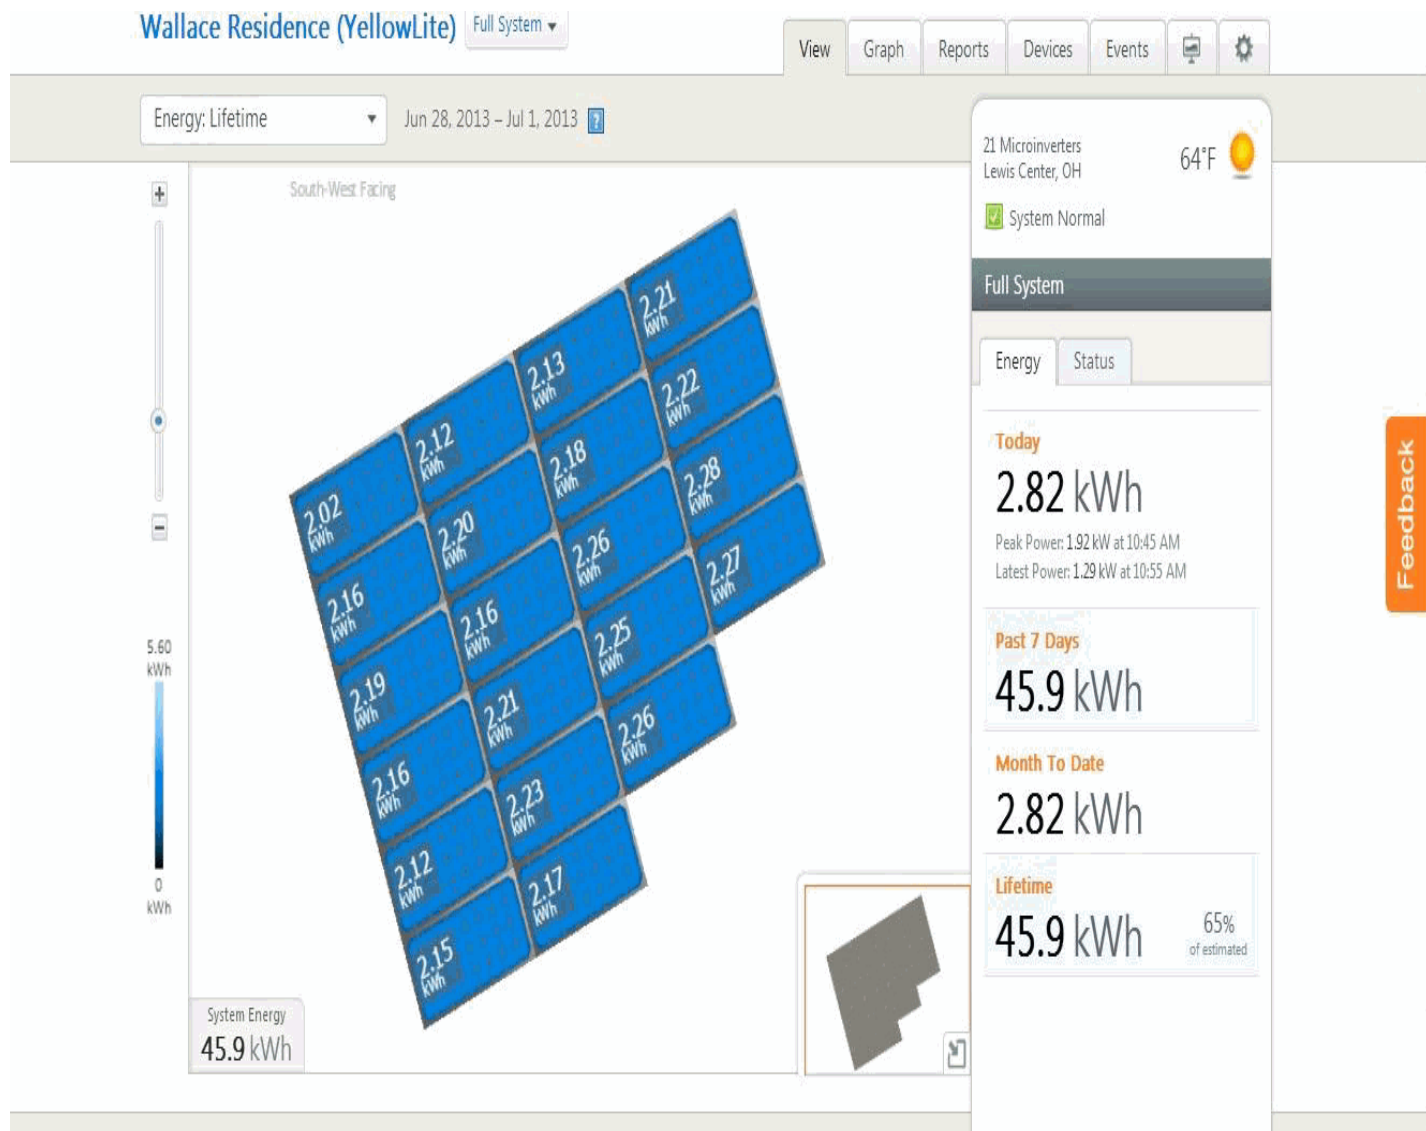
Wallace Residence (YellowLite) Full System ▾

View Graph Reports Devices Events

Energy: Lifetime ▾ Jun 28, 2013 – Jul 1, 2013 ?

South-West Facing

2.02 kWh
2.12 kWh
2.13 kWh
2.21 kWh
2.16 kWh
2.20 kWh
2.18 kWh
2.22 kWh
2.19 kWh
2.16 kWh
2.26 kWh
2.28 kWh
2.16 kWh
2.21 kWh
2.25 kWh
2.27 kWh
2.12 kWh
2.23 kWh
2.26 kWh
2.15 kWh
2.17 kWh

+
−

5.60 kWh

0 kWh

System Energy
45.9 kWh

21 Microinverters
Lewis Center, OH
64°F
System Normal

Full System

Energy Status

Today
2.82 kWh
Peak Power: 1.92 kW at 10:45 AM
Latest Power: 1.29 kW at 10:55 AM

Past 7 Days
45.9 kWh

Month To Date
2.82 kWh

Lifetime
45.9 kWh 65% of estimated

Feedback